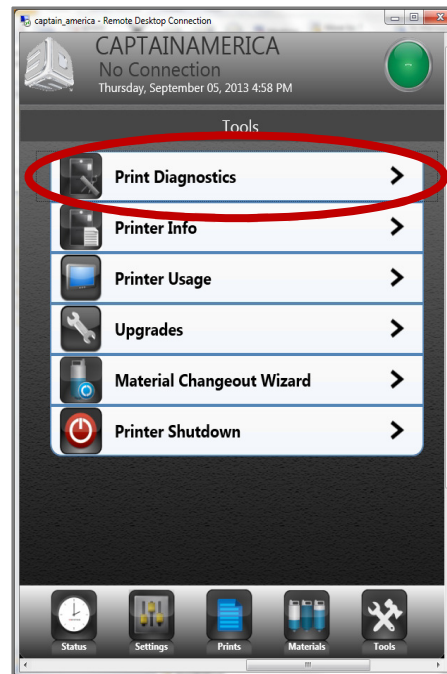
captain_america - Remote Desktop Connection

CAPTAINAMERICA
No Connection
Thursday, September 05, 2013 4:58 PM

Tools

Print Diagnostics >
Printer Info >
Printer Usage >
Upgrades >
Material Changeout Wizard >
Printer Shutdown >

Status
Settings
Prints
Materials
Tools